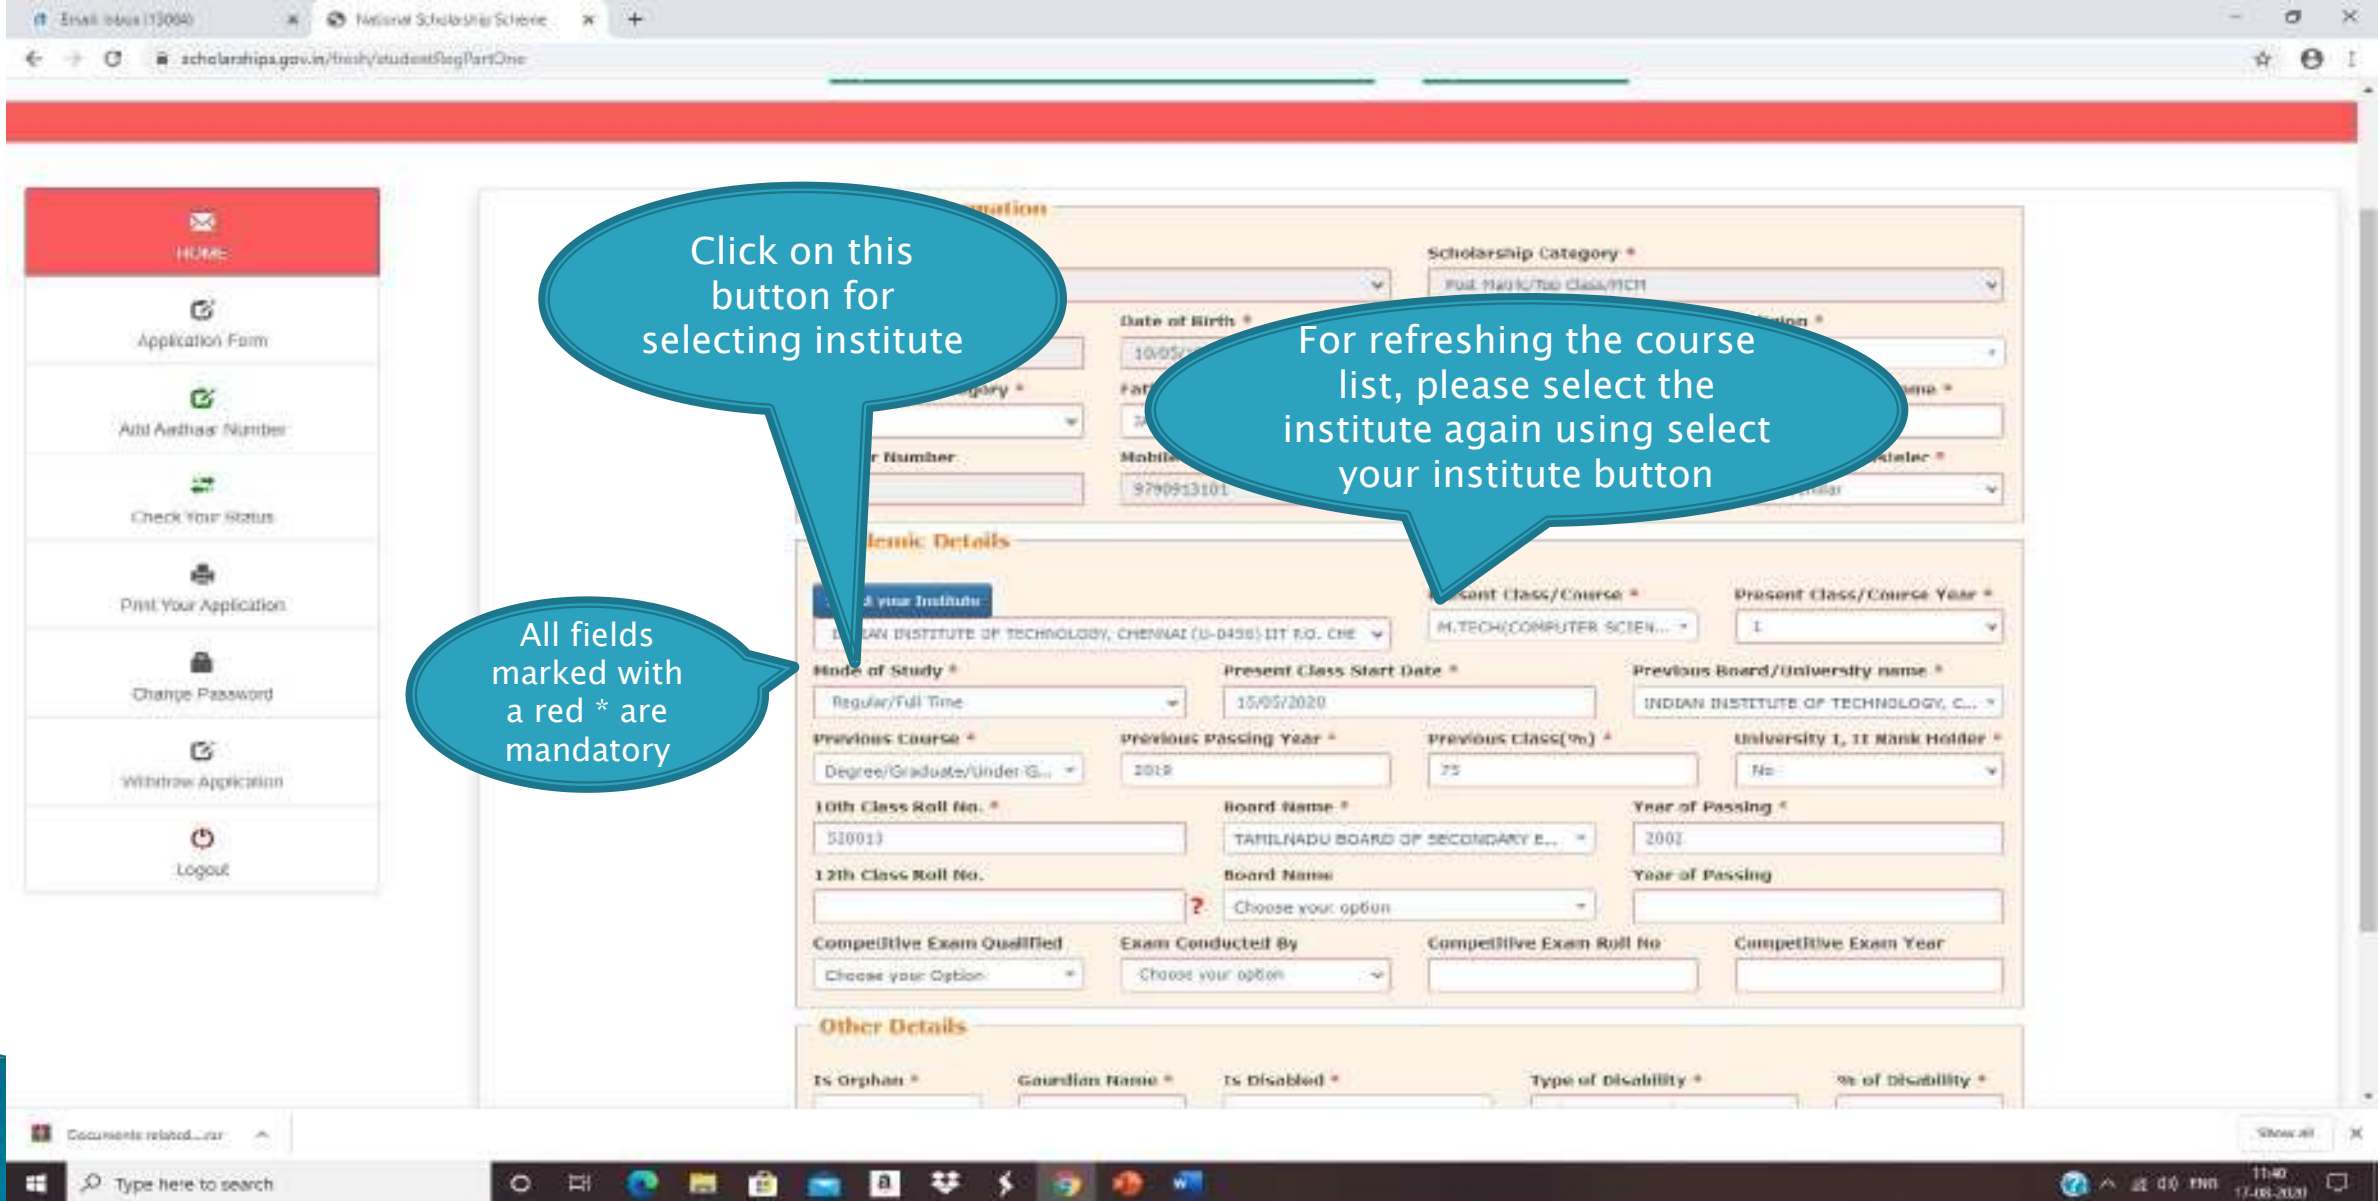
Email Inbox (13064) National Scholarship Scheme

scholarships.gov.in/fresh/studentRegPartOne

HOME

Application Form

Add Aadhaar Number

Check Your Status

Print Your Application

Change Password

Withdraw Application

Logout

Click on this button for selecting institute

For refreshing the course list, please select the institute again using select your institute button

All fields marked with a red * are mandatory

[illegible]mation

Scholarship Category *

Post Matric/Top Class/MCM

Date of Birth *

10/05/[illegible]

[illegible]gory *

Fat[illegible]

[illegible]r Number

Mobil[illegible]

9790913101

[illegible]demic Details

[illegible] your Institute

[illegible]AN INSTITUTE OF TECHNOLOGY, CHENNAI (U-0458) IIT P.O. CHE

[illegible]sent Class/Course *

M.TECH(COMPUTER SCIEN...

Present Class/Course Year *

I

Mode of Study *

Regular/Full Time

Present Class Start Date *

15/05/2020

Previous Board/University name *

INDIAN INSTITUTE OF TECHNOLOGY, C...

Previous Course *

Degree/Graduate/Under G...

Previous Passing Year *

2019

Previous Class(%) *

75

University I, II Rank Holder *

No

10th Class Roll No. *

520013

Board Name *

TAMILNADU BOARD OF SECONDARY E...

Year of Passing *

2002

12th Class Roll No.

Board Name

Choose your option

Year of Passing

Competitive Exam Qualified

Choose your Option

Exam Conducted By

Choose your option

Competitive Exam Roll No

Competitive Exam Year

Other Details

Is Orphan *

Gaurdian Name *

Is Disabled *

Type of Disability *

% of Disability *

Documents related....rar

Show all

Type here to search

ENG 11:40 17-08-2020